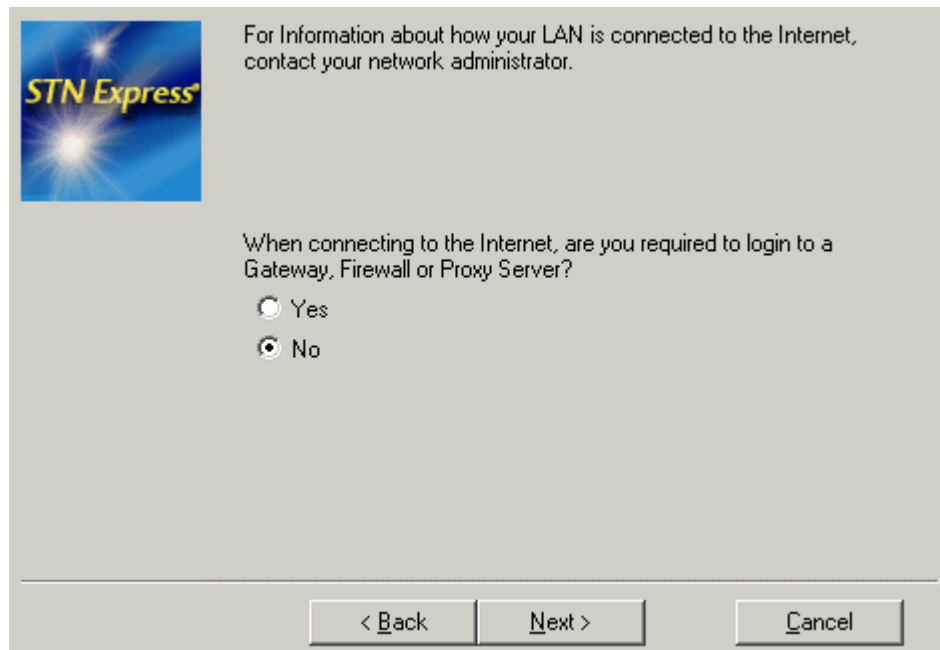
STN Express®

For Information about how your LAN is connected to the Internet, contact your network administrator.

When connecting to the Internet, are you required to login to a Gateway, Firewall or Proxy Server?

Yes

No

< Back

Next >

Cancel